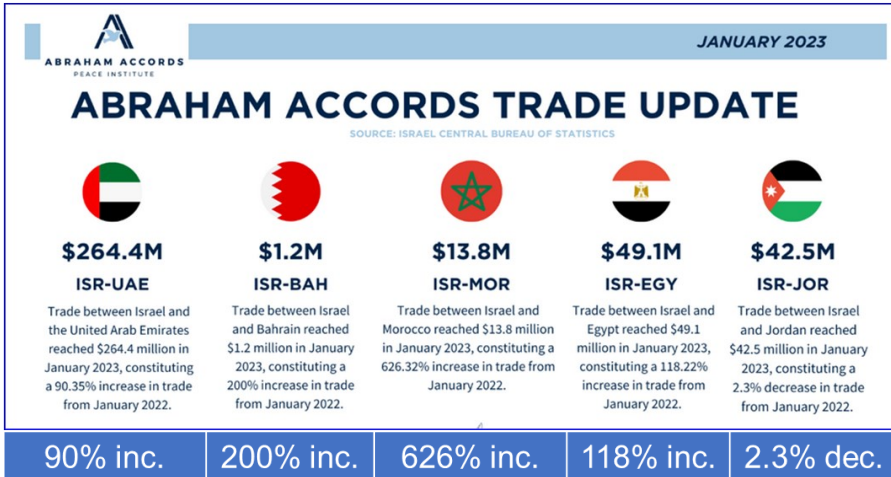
ABRAHAM ACCORDS
PEACE INSTITUTE

JANUARY 2023

ABRAHAM ACCORDS TRADE UPDATE

SOURCE: ISRAEL CENTRAL BUREAU OF STATISTICS

$264.4M
ISR-UAE
Trade between Israel and the United Arab Emirates reached $264.4 million in January 2023, constituting a 90.35% increase in trade from January 2022.

$1.2M
ISR-BAH
Trade between Israel and Bahrain reached $1.2 million in January 2023, constituting a 200% increase in trade from January 2022.

$13.8M
ISR-MOR
Trade between Israel and Morocco reached $13.8 million in January 2023, constituting a 626.32% increase in trade from January 2022.

$49.1M
ISR-EGY
Trade between Israel and Egypt reached $49.1 million in January 2023, constituting a 118.22% increase in trade from January 2022.

$42.5M
ISR-JOR
Trade between Israel and Jordan reached $42.5 million in January 2023, constituting a 2.3% decrease in trade from January 2022.

| 90% inc. | 200% inc. | 626% inc. | 118% inc. | 2.3% dec. |
|---|---|---|---|---|